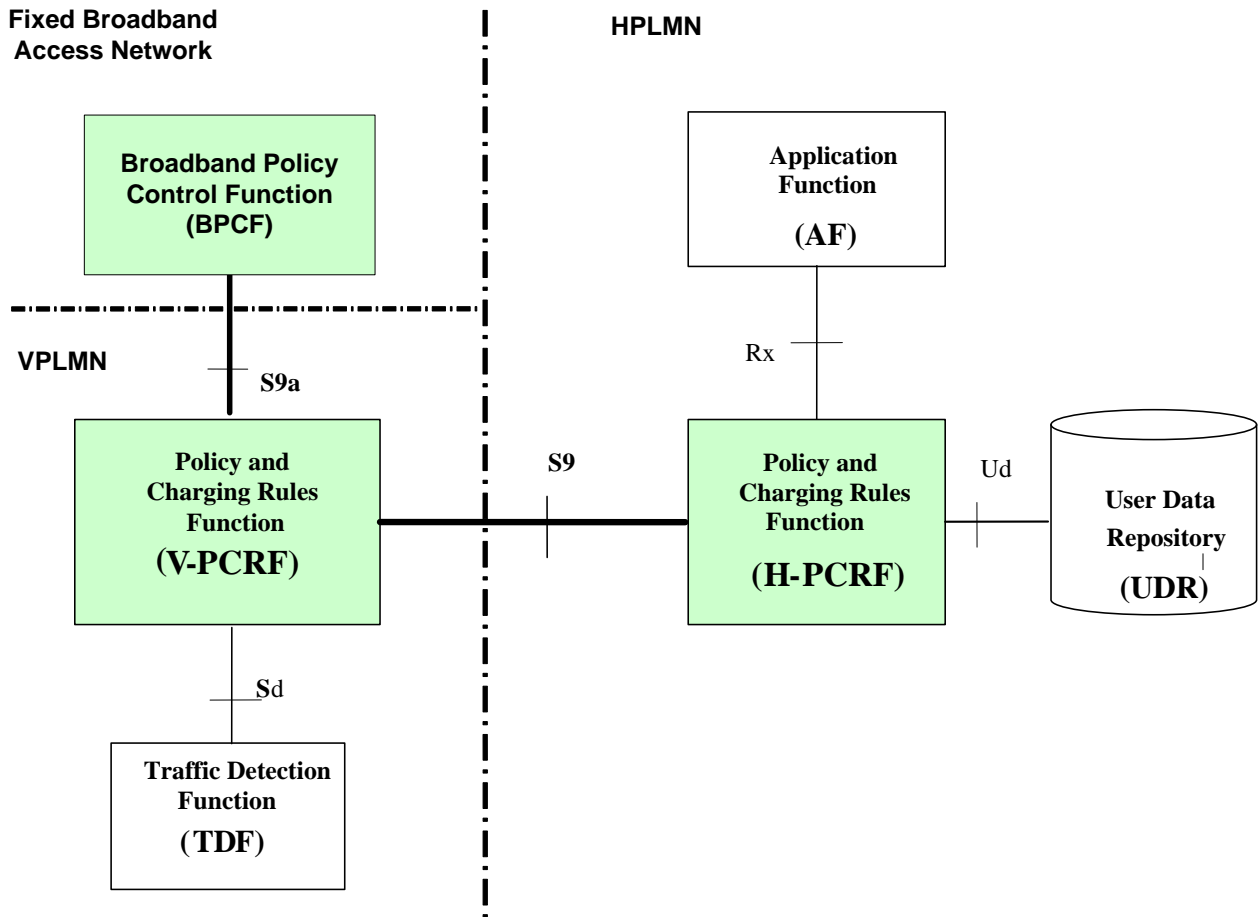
Fixed Broadband Access Network

HPLMN

Broadband Policy Control Function (BPCF)

Application Function (AF)

VPLMN

Rx

S9a

Policy and Charging Rules Function (V-PCRF)

S9

Policy and Charging Rules Function (H-PCRF)

Ud

User Data Repository (UDR)

Sd

Traffic Detection Function (TDF)